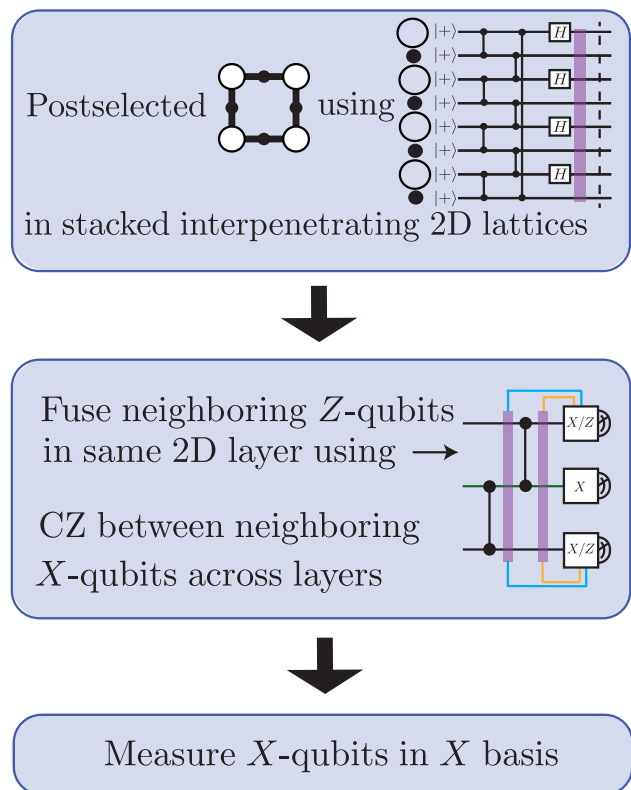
Postselected using
$|+\rangle$ $|+\rangle$ $|+\rangle$ $|+\rangle$ $|+\rangle$ $|+\rangle$ $|+\rangle$ $|+\rangle$
$H$ $H$ $H$ $H$
in stacked interpenetrating 2D lattices

Fuse neighboring $Z$-qubits in same 2D layer using →
CZ between neighboring $X$-qubits across layers
$X/Z$
$X$
$X/Z$

Measure $X$-qubits in $X$ basis